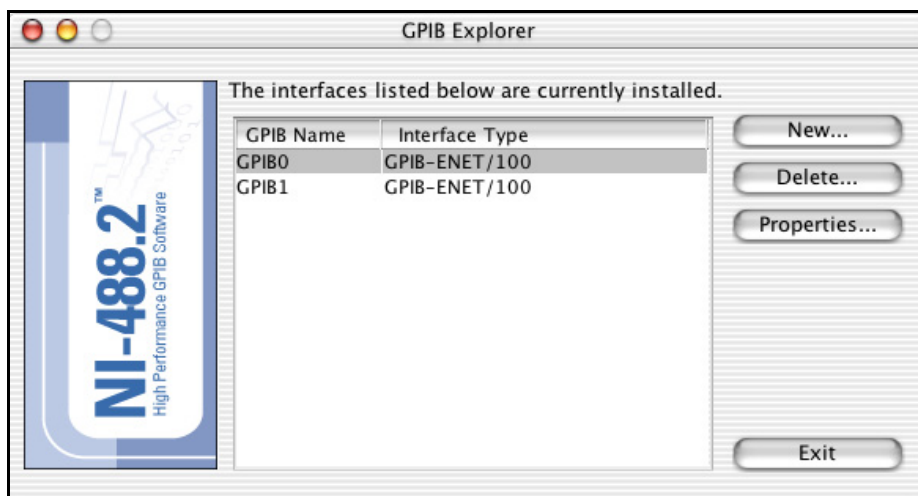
GPIB Explorer

NI-488.2™
High Performance GPIB Software

The interfaces listed below are currently installed.

| GPIB Name | Interface Type |
|---|---|
| GPIB0 | GPIB-ENET/100 |
| GPIB1 | GPIB-ENET/100 |

New...

Delete...

Properties...

Exit